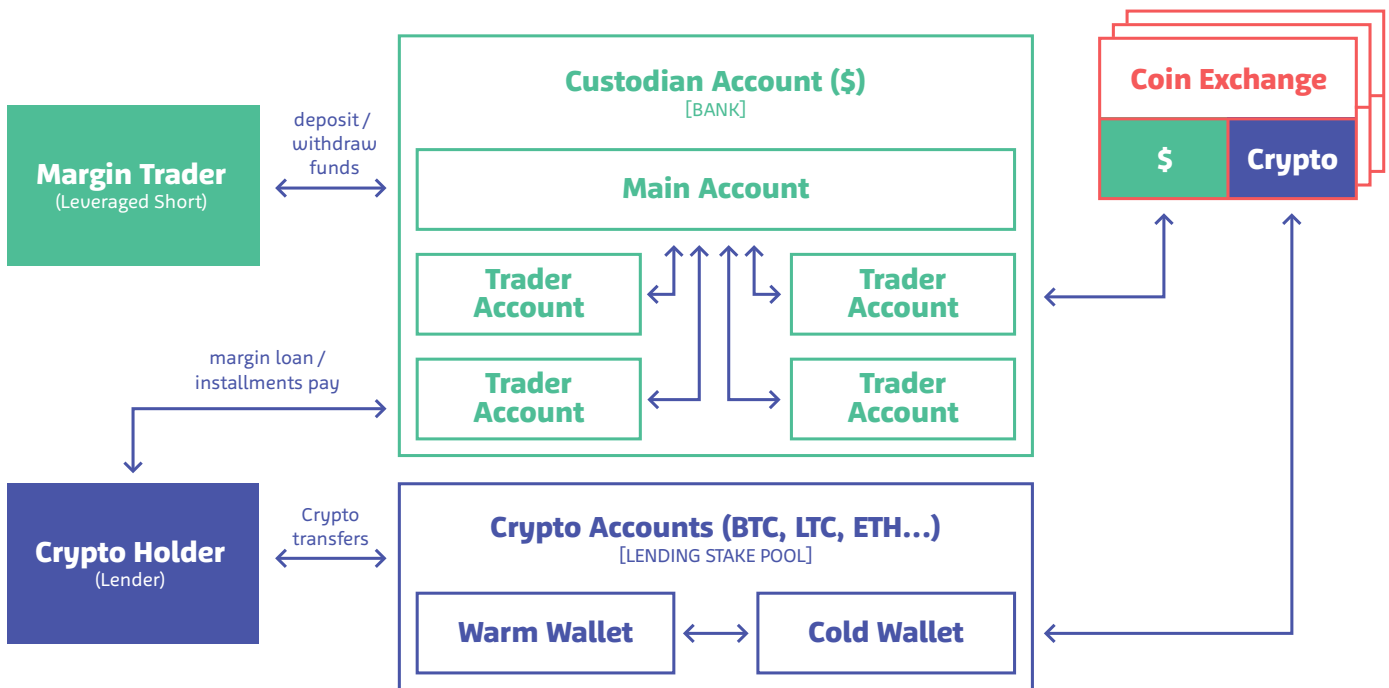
Margin Trader
(Leveraged Short)

deposit / withdraw funds

Custodian Account ($)
[BANK]

Main Account

Trader Account

Trader Account

Trader Account

Trader Account

Coin Exchange

$

Crypto

margin loan / installments pay

Crypto Holder
(Lender)

Crypto transfers

Crypto Accounts (BTC, LTC, ETH...)
[LENDING STAKE POOL]

Warm Wallet

Cold Wallet